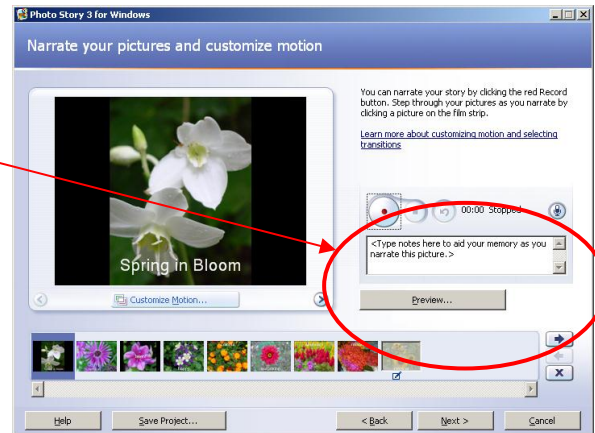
Photo Story 3 for Windows

Narrate your pictures and customize motion

Spring in Bloom

Customize Motion...

You can narrate your story by clicking the red Record button. Step through your pictures as you narrate by clicking a picture on the film strip.

Learn more about customizing motion and selecting transitions

00:00 Stopped

<Type notes here to aid your memory as you narrate this picture.>

Preview...

Help

Save Project...

< Back

Next >

Cancel